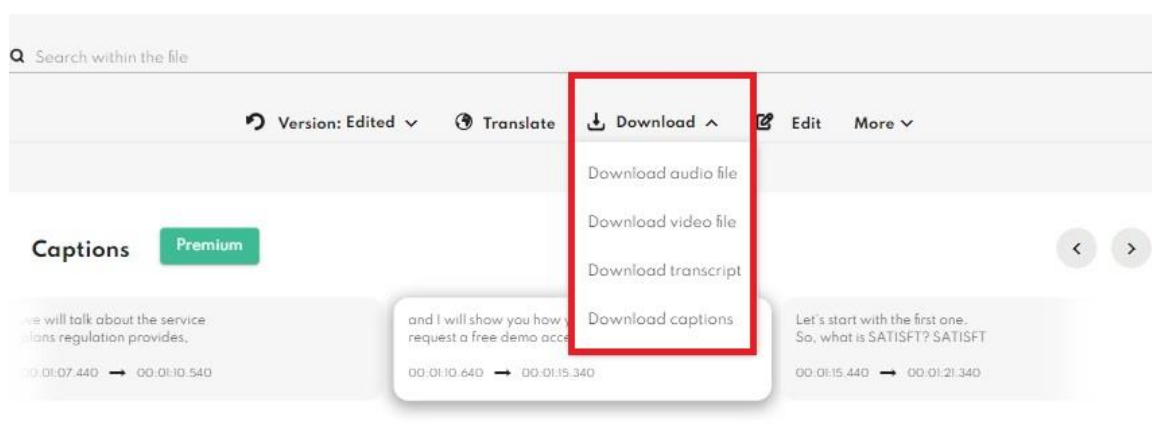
Search within the file

Version: Edited Translate Download Edit More

Download audio file

Download video file

Download transcript

Download captions

Captions Premium

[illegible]e will talk about the service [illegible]lans regulation provides,

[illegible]0:01:07.440 → 00:01:10.540

and I will show you how y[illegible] request a free demo acce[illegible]

00:01:10.640 → 00:01:15.340

Let's start with the first one. So, what is SATISFT? SATISFT

00:01:15.440 → 00:01:21.340